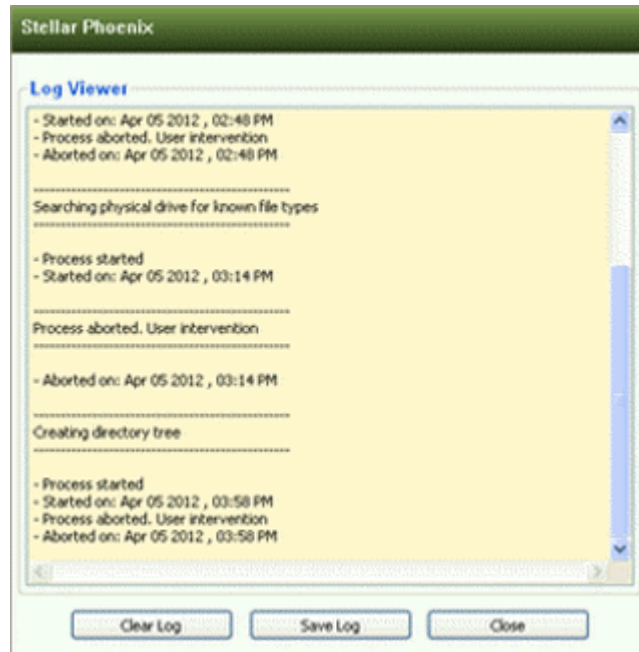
Stellar Phoenix

Log Viewer

- Started on: Apr 05 2012 , 02:48 PM
- Process aborted. User intervention
- Aborted on: Apr 05 2012 , 02:48 PM

-----------------------------------------------
Searching physical drive for known file types
-----------------------------------------------

- Process started
- Started on: Apr 05 2012 , 03:14 PM

-----------------------------------------------
Process aborted. User intervention
-----------------------------------------------

- Aborted on: Apr 05 2012 , 03:14 PM

-----------------------------------------------
Creating directory tree
-----------------------------------------------

- Process started
- Started on: Apr 05 2012 , 03:58 PM
- Process aborted. User intervention
- Aborted on: Apr 05 2012 , 03:58 PM

Clear Log

Save Log

Close